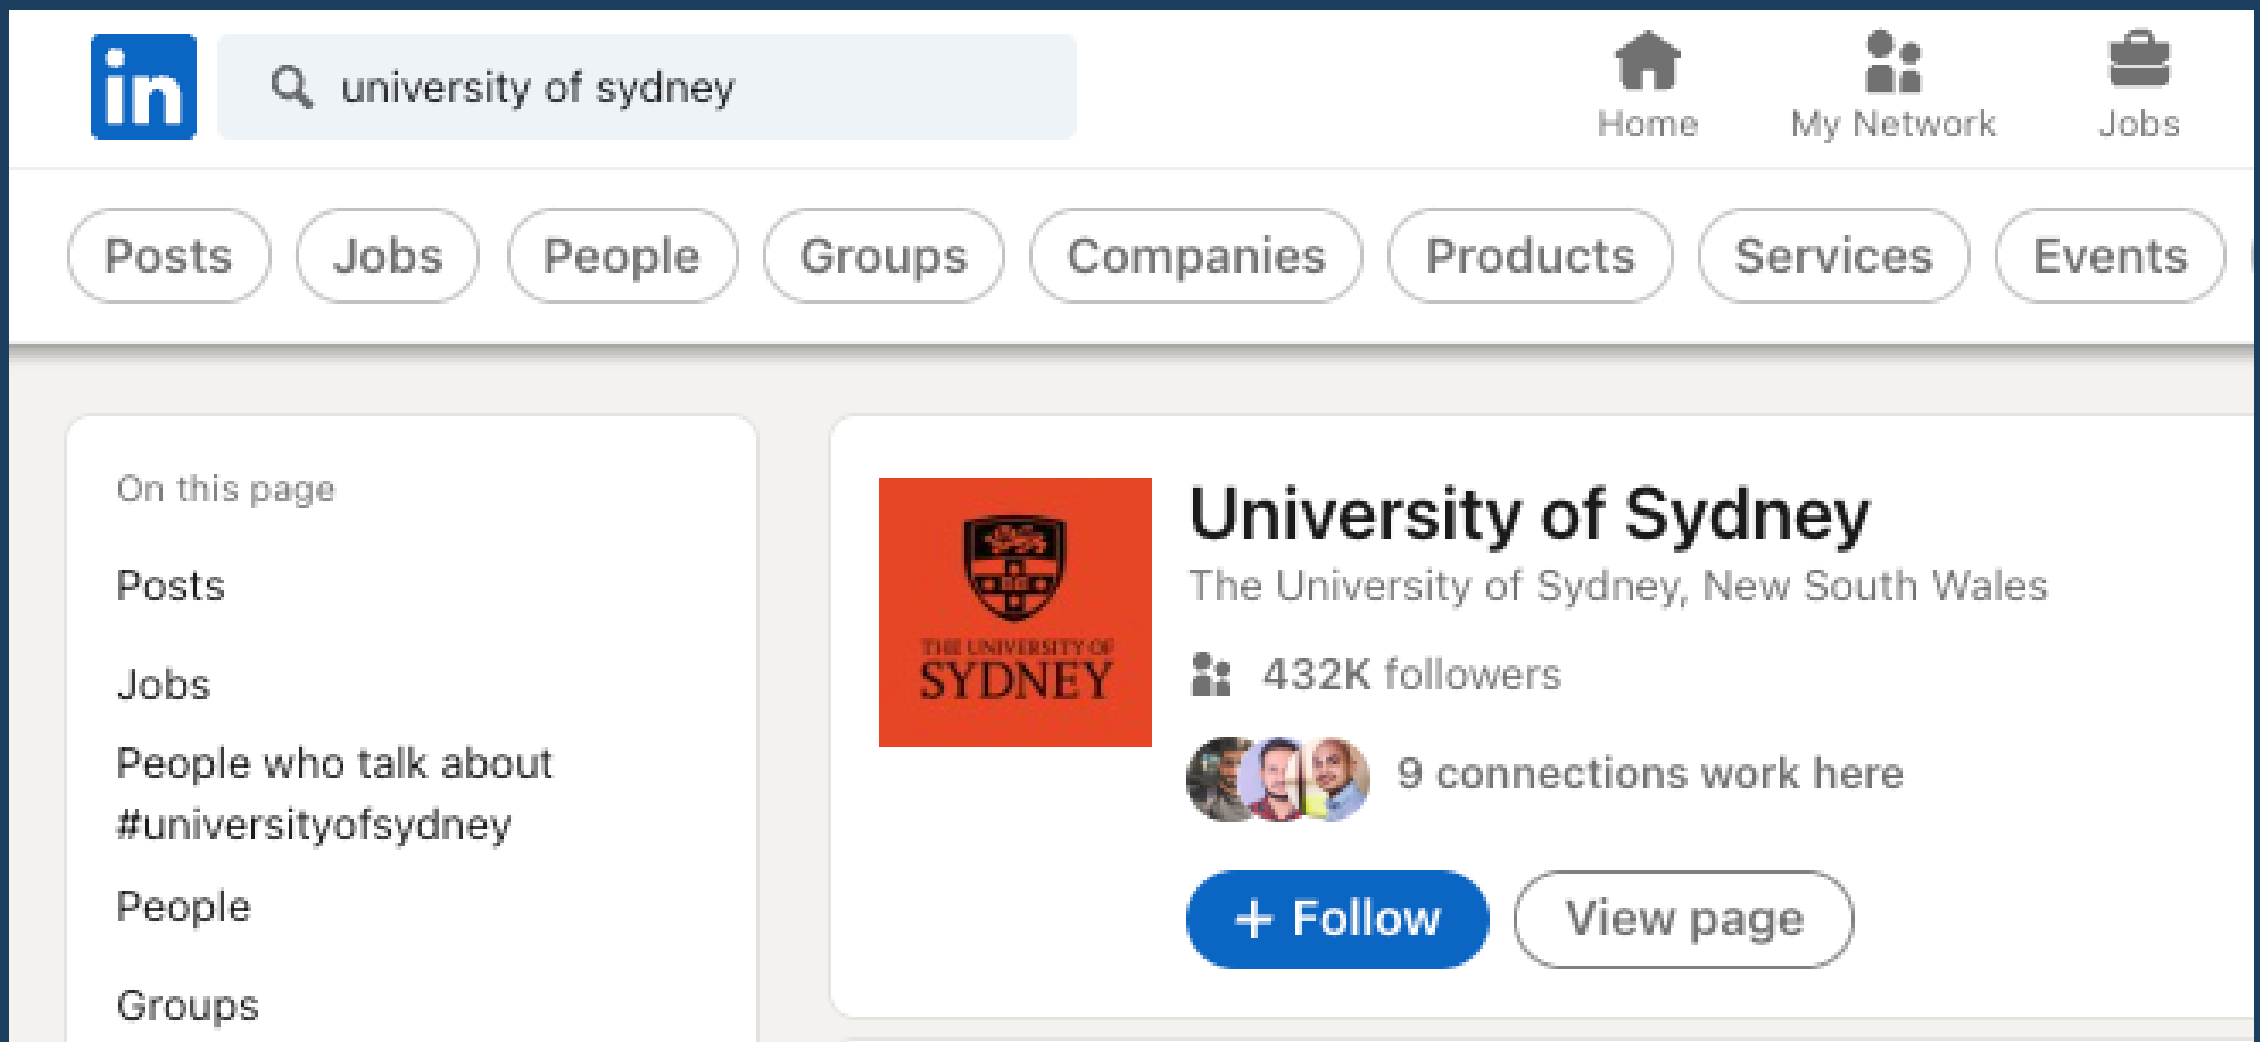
in

university of sydney

Home

My Network

Jobs

Posts | Jobs | People | Groups | Companies | Products | Services | Events

On this page

Posts

Jobs

People who talk about #universityofsydney

People

Groups

THE UNIVERSITY OF SYDNEY

University of Sydney

The University of Sydney, New South Wales

432K followers

9 connections work here

+ Follow

View page